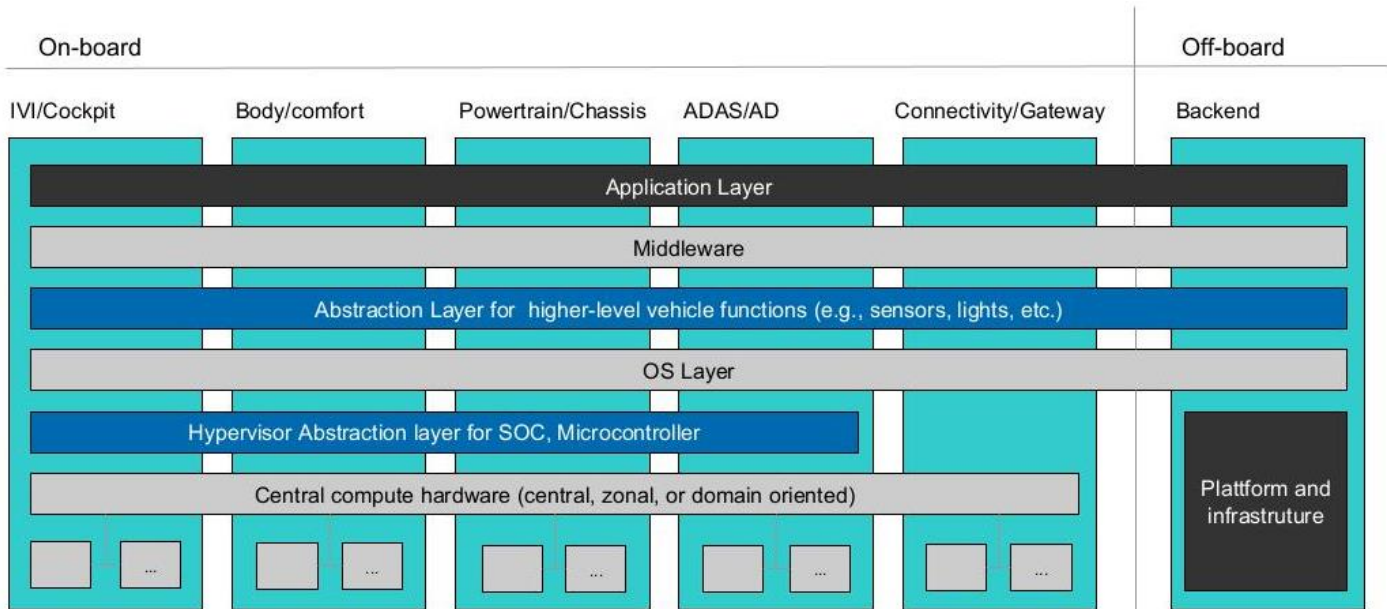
On-board

Off-board

IVI/Cockpit

Body/comfort

Powertrain/Chassis

ADAS/AD

Connectivity/Gateway

Backend

Application Layer

Middleware

Abstraction Layer for higher-level vehicle functions (e.g., sensors, lights, etc.)

OS Layer

Hypervisor Abstraction layer for SOC, Microcontroller

Central compute hardware (central, zonal, or domain oriented)

Plattform and infrastruture

...

...

...

...

...